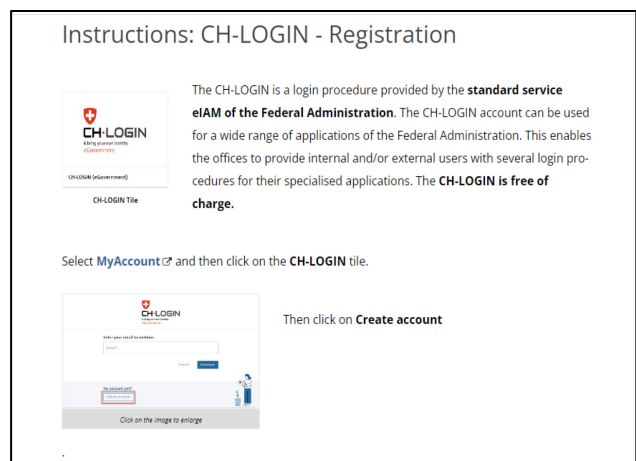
Instructions: CH-LOGIN - Registration

CH-LOGIN
A living your own identity
eGovernment

CH-LOGIN (eGovernment)

CH-LOGIN Tile

The CH-LOGIN is a login procedure provided by the **standard service eIAM of the Federal Administration**. The CH-LOGIN account can be used for a wide range of applications of the Federal Administration. This enables the offices to provide internal and/or external users with several login procedures for their specialised applications. The **CH-LOGIN is free of charge.**

Select **MyAccount** and then click on the **CH-LOGIN** tile.

CH-LOGIN
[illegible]
Enter your email to continue
Email
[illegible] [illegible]
No account yet?
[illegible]

Click on the image to enlarge

Then click on **Create account**

.